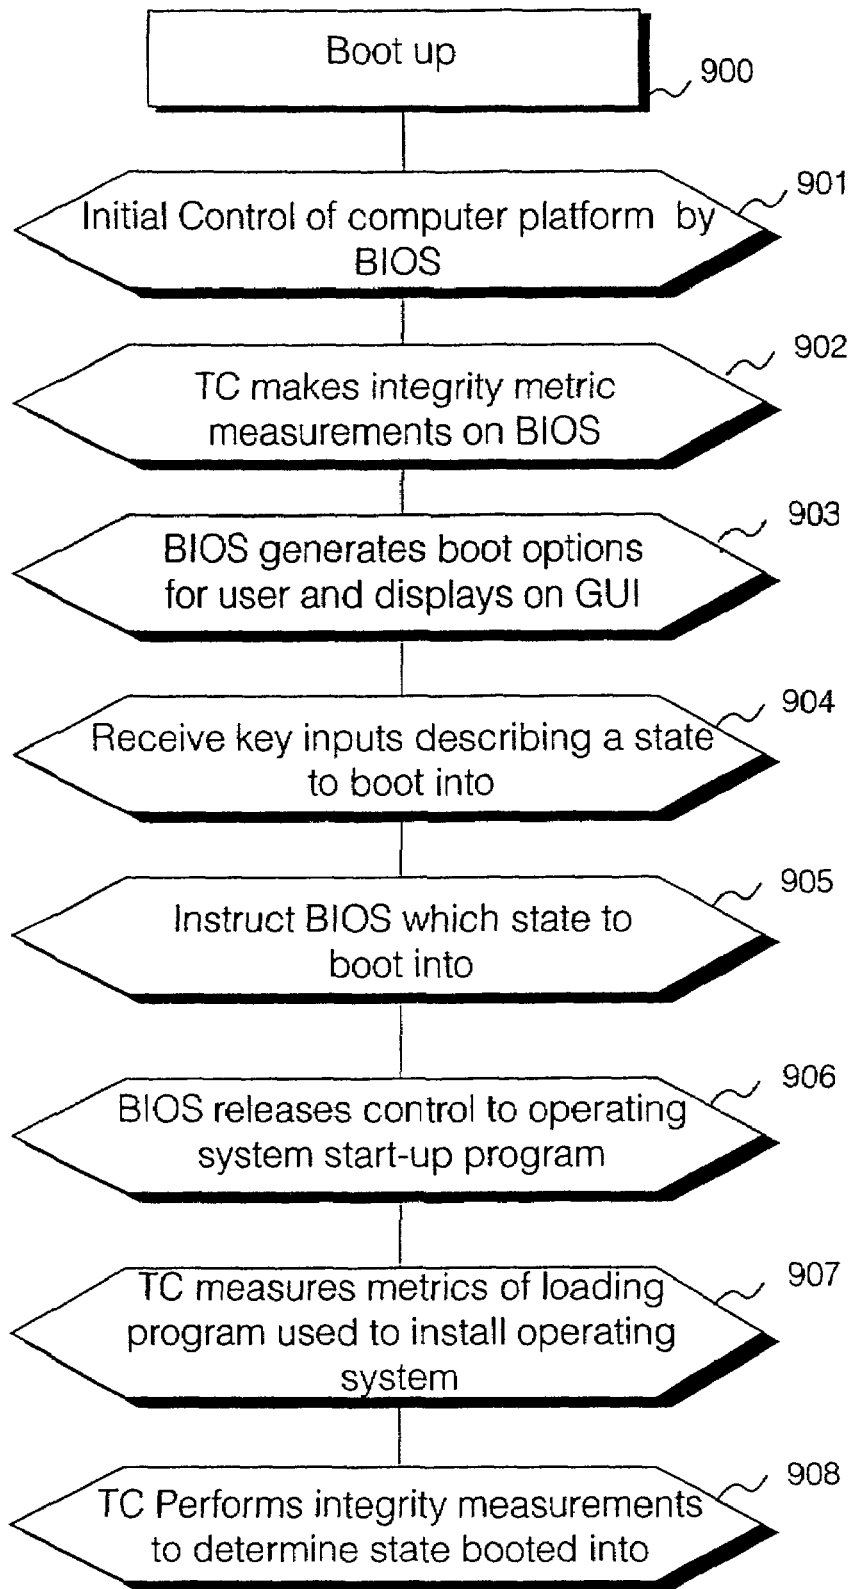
Boot up

900

Initial Control of computer platform by BIOS

901

TC makes integrity metric measurements on BIOS

902

BIOS generates boot options for user and displays on GUI

903

Receive key inputs describing a state to boot into

904

Instruct BIOS which state to boot into

905

BIOS releases control to operating system start-up program

906

TC measures metrics of loading program used to install operating system

907

TC Performs integrity measurements to determine state booted into

908